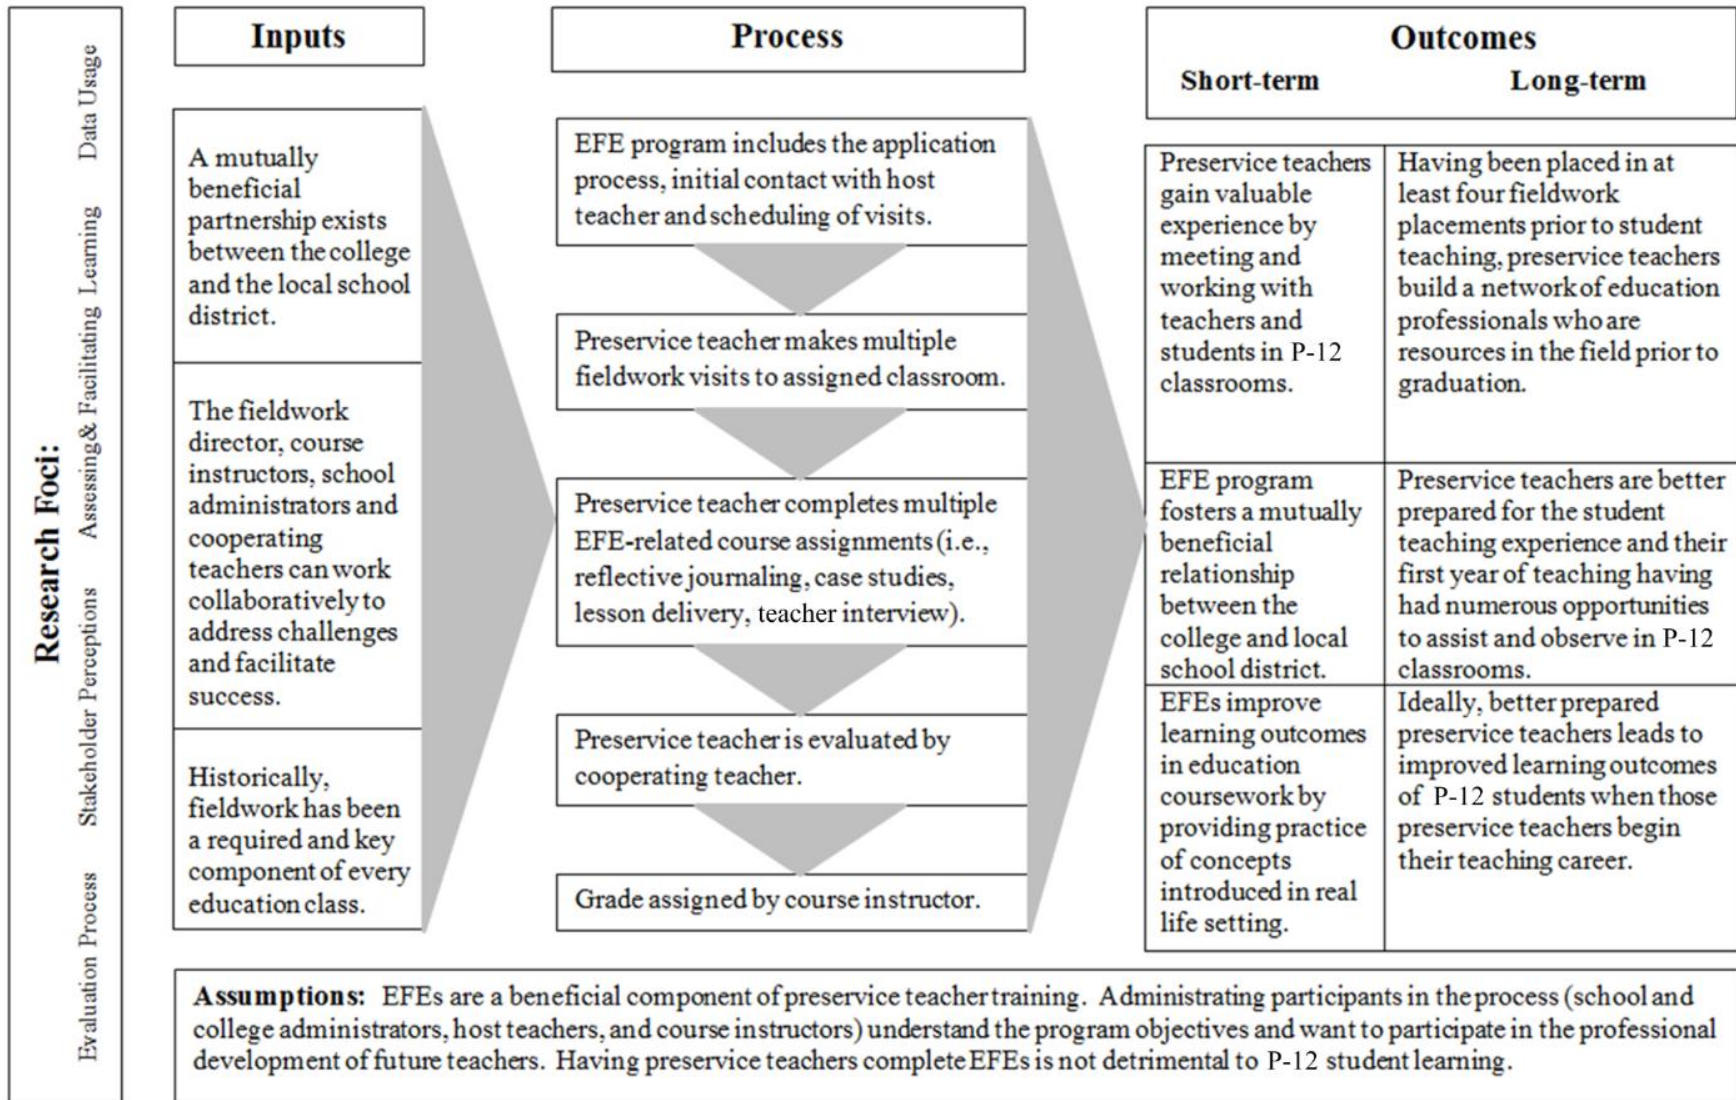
Research Foci: Evaluation Process Stakeholder Perceptions Assessing& Facilitating Learning Data Usage

Inputs

A mutually beneficial partnership exists between the college and the local school district.

The fieldwork director, course instructors, school administrators and cooperating teachers can work collaboratively to address challenges and facilitate success.

Historically, fieldwork has been a required and key component of every education class.

Process

EFE program includes the application process, initial contact with host teacher and scheduling of visits.

Preservice teacher makes multiple fieldwork visits to assigned classroom.

Preservice teacher completes multiple EFE-related course assignments (i.e., reflective journaling, case studies, lesson delivery, teacher interview).

Preservice teacher is evaluated by cooperating teacher.

Grade assigned by course instructor.

Outcomes

| Short-term | Long-term |
|---|---|
| Preservice teachers gain valuable experience by meeting and working with teachers and students in P-12 classrooms. | Having been placed in at least four fieldwork placements prior to student teaching, preservice teachers build a network of education professionals who are resources in the field prior to graduation. |
| EFE program fosters a mutually beneficial relationship between the college and local school district. | Preservice teachers are better prepared for the student teaching experience and their first year of teaching having had numerous opportunities to assist and observe in P-12 classrooms. |
| EFEs improve learning outcomes in education coursework by providing practice of concepts introduced in real life setting. | Ideally, better prepared preservice teachers leads to improved learning outcomes of P-12 students when those preservice teachers begin their teaching career. |

Assumptions: EFEs are a beneficial component of preservice teacher training. Administrating participants in the process (school and college administrators, host teachers, and course instructors) understand the program objectives and want to participate in the professional development of future teachers. Having preservice teachers complete EFEs is not detrimental to P-12 student learning.